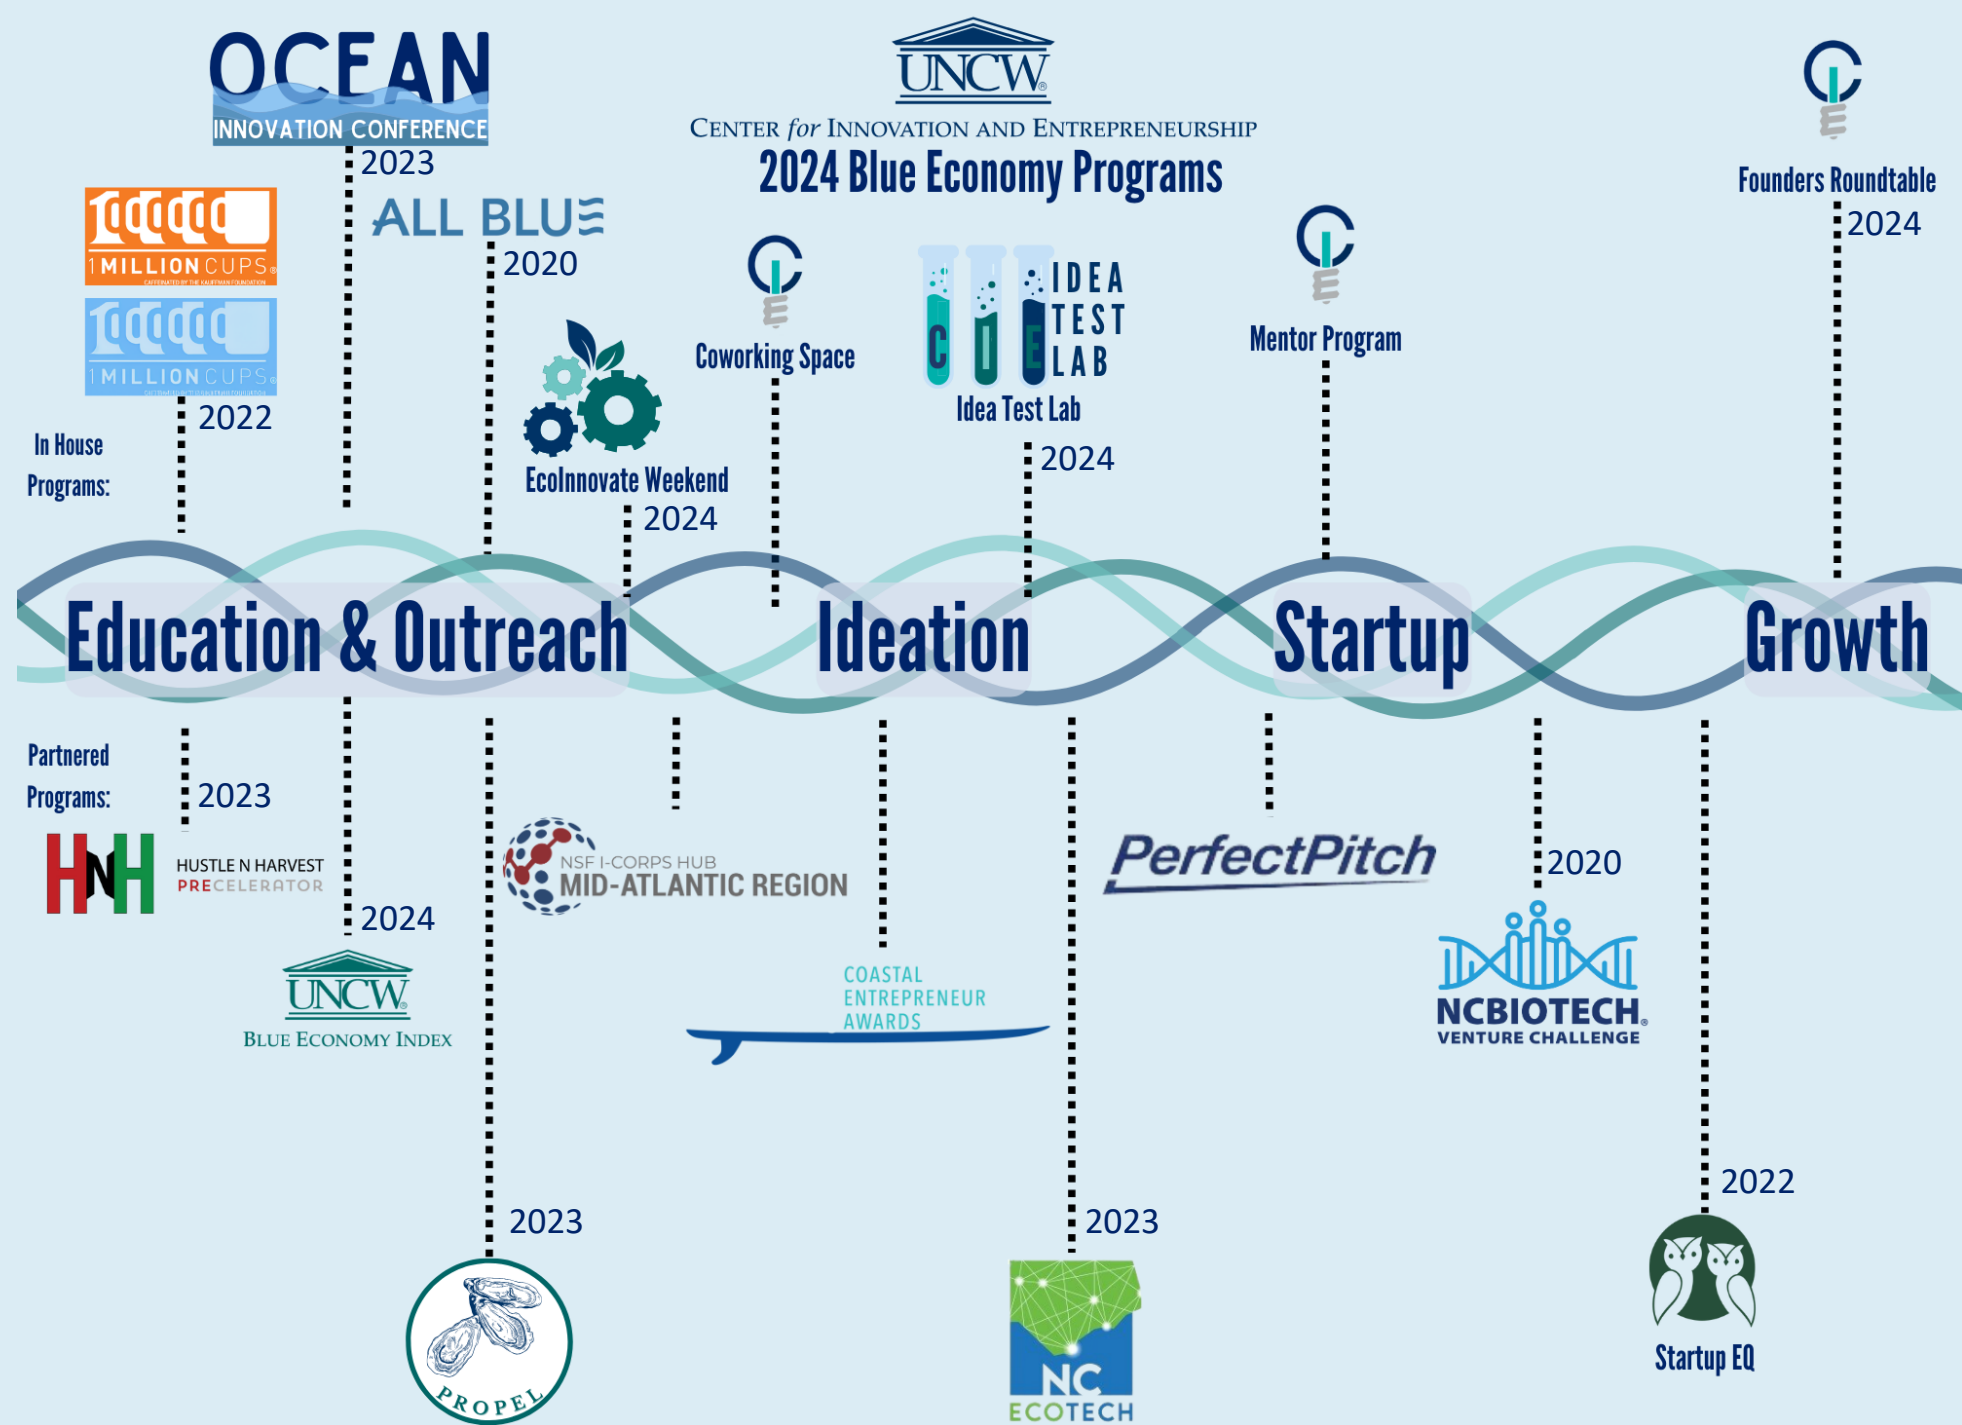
UNCW
CENTER for INNOVATION AND ENTREPRENEURSHIP
2024 Blue Economy Programs

OCEAN
INNOVATION CONFERENCE
2023

1 MILLION CUPS
CAFFEINATED BY THE KAUFFMAN FOUNDATION
1 MILLION CUPS
2022

ALL BLUE
2020

In House Programs:

EcoInnovate Weekend
2024

Coworking Space

IDEA TEST LAB
CIE
Idea Test Lab
2024

Mentor Program

Founders Roundtable
2024

Education & Outreach
Ideation
Startup
Growth

Partnered Programs:
2023
HNH
HUSTLE N HARVEST
PRECELERATOR

2024
UNCW
BLUE ECONOMY INDEX

NSF I-CORPS HUB
MID-ATLANTIC REGION

2023
PROPEL

COASTAL ENTREPRENEUR AWARDS

2023
NC ECOTECH

PerfectPitch

2020
NCBIOTECH
VENTURE CHALLENGE

2022
Startup EQ